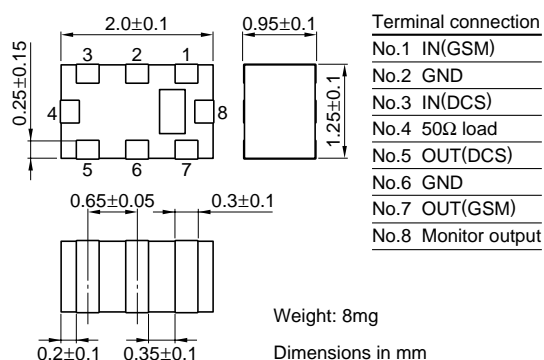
2.0±0.1

0.95±0.1

0.25±0.15

3 2 1

4

8

5 6 7

1.25±0.1

0.65±0.05

0.3±0.1

0.2±0.1

0.35±0.1

| Terminal connection |
|---|
| No.1 IN(GSM) |
| No.2 GND |
| No.3 IN(DCS) |
| No.4 50Ω load |
| No.5 OUT(DCS) |
| No.6 GND |
| No.7 OUT(GSM) |
| No.8 Monitor output |

Weight: 8mg

Dimensions in mm